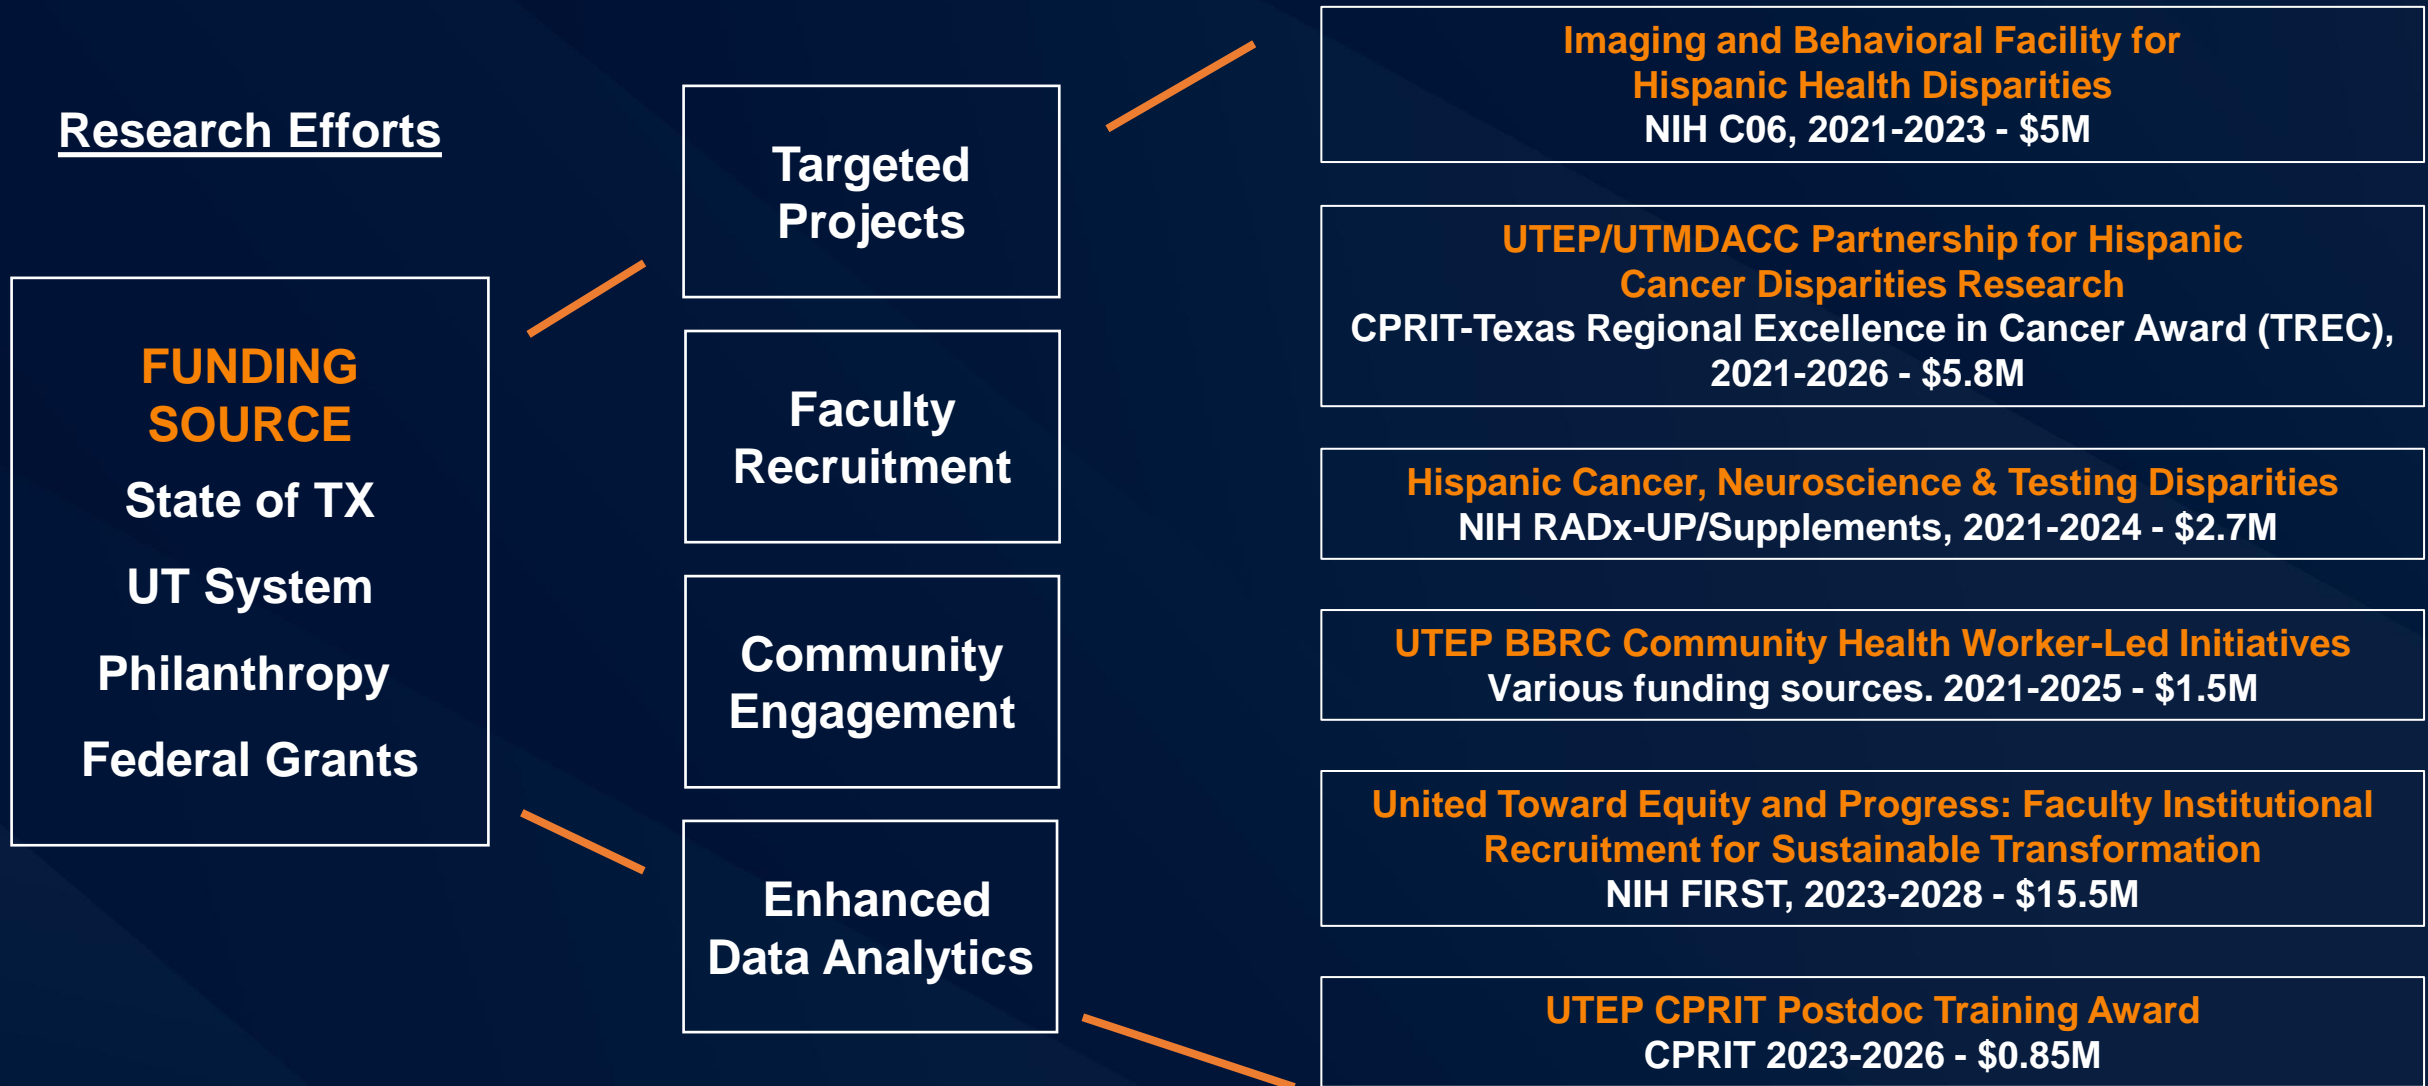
Research Efforts

FUNDING SOURCE
State of TX
UT System
Philanthropy
Federal Grants

Targeted Projects

Faculty Recruitment

Community Engagement

Enhanced Data Analytics

Imaging and Behavioral Facility for Hispanic Health Disparities
NIH C06, 2021-2023 - $5M

UTEP/UTMDACC Partnership for Hispanic Cancer Disparities Research
CPRIT-Texas Regional Excellence in Cancer Award (TREC), 2021-2026 - $5.8M

Hispanic Cancer, Neuroscience & Testing Disparities
NIH RADx-UP/Supplements, 2021-2024 - $2.7M

UTEP BBRC Community Health Worker-Led Initiatives
Various funding sources. 2021-2025 - $1.5M

United Toward Equity and Progress: Faculty Institutional Recruitment for Sustainable Transformation
NIH FIRST, 2023-2028 - $15.5M

UTEP CPRIT Postdoc Training Award
CPRIT 2023-2026 - $0.85M